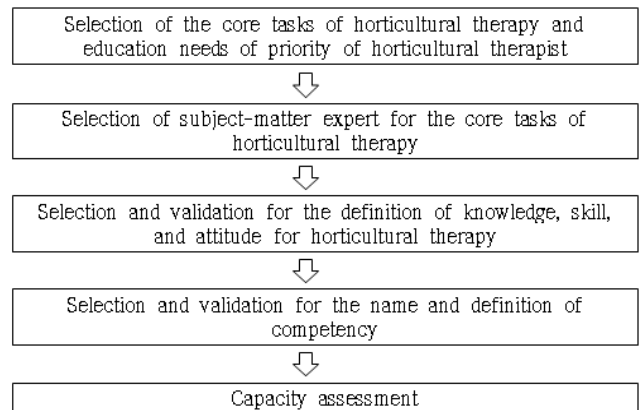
Selection of the core tasks of horticultural therapy and education needs of priority of horticultural therapist

Selection of subject-matter expert for the core tasks of horticultural therapy

Selection and validation for the definition of knowledge, skill, and attitude for horticultural therapy

Selection and validation for the name and definition of competency

Capacity assessment